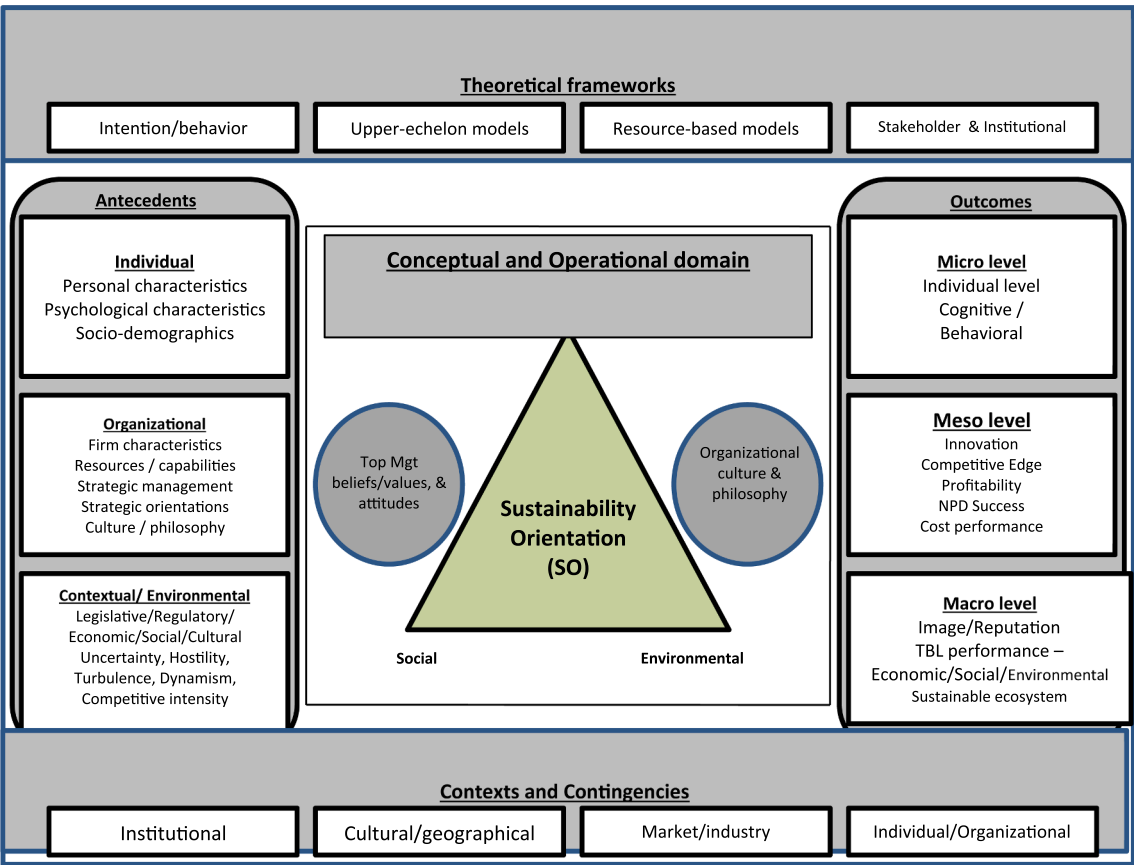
Theoretical frameworks

Intention/behavior

Upper-echelon models

Resource-based models

Stakeholder & Institutional

Antecedents

Individual
Personal characteristics
Psychological characteristics
Socio-demographics

Organizational
Firm characteristics
Resources / capabilities
Strategic management
Strategic orientations
Culture / philosophy

Contextual/ Environmental
Legislative/Regulatory/
Economic/Social/Cultural
Uncertainty, Hostility,
Turbulence, Dynamism,
Competitive intensity

Conceptual and Operational domain

Top Mgt beliefs/values, & attitudes

Sustainability Orientation (SO)

Organizational culture & philosophy

Social

Environmental

Outcomes

Micro level
Individual level
Cognitive /
Behavioral

Meso level
Innovation
Competitive Edge
Profitability
NPD Success
Cost performance

Macro level
Image/Reputation
TBL performance – Economic/Social/Environmental
Sustainable ecosystem

Contexts and Contingencies

Institutional

Cultural/geographical

Market/industry

Individual/Organizational